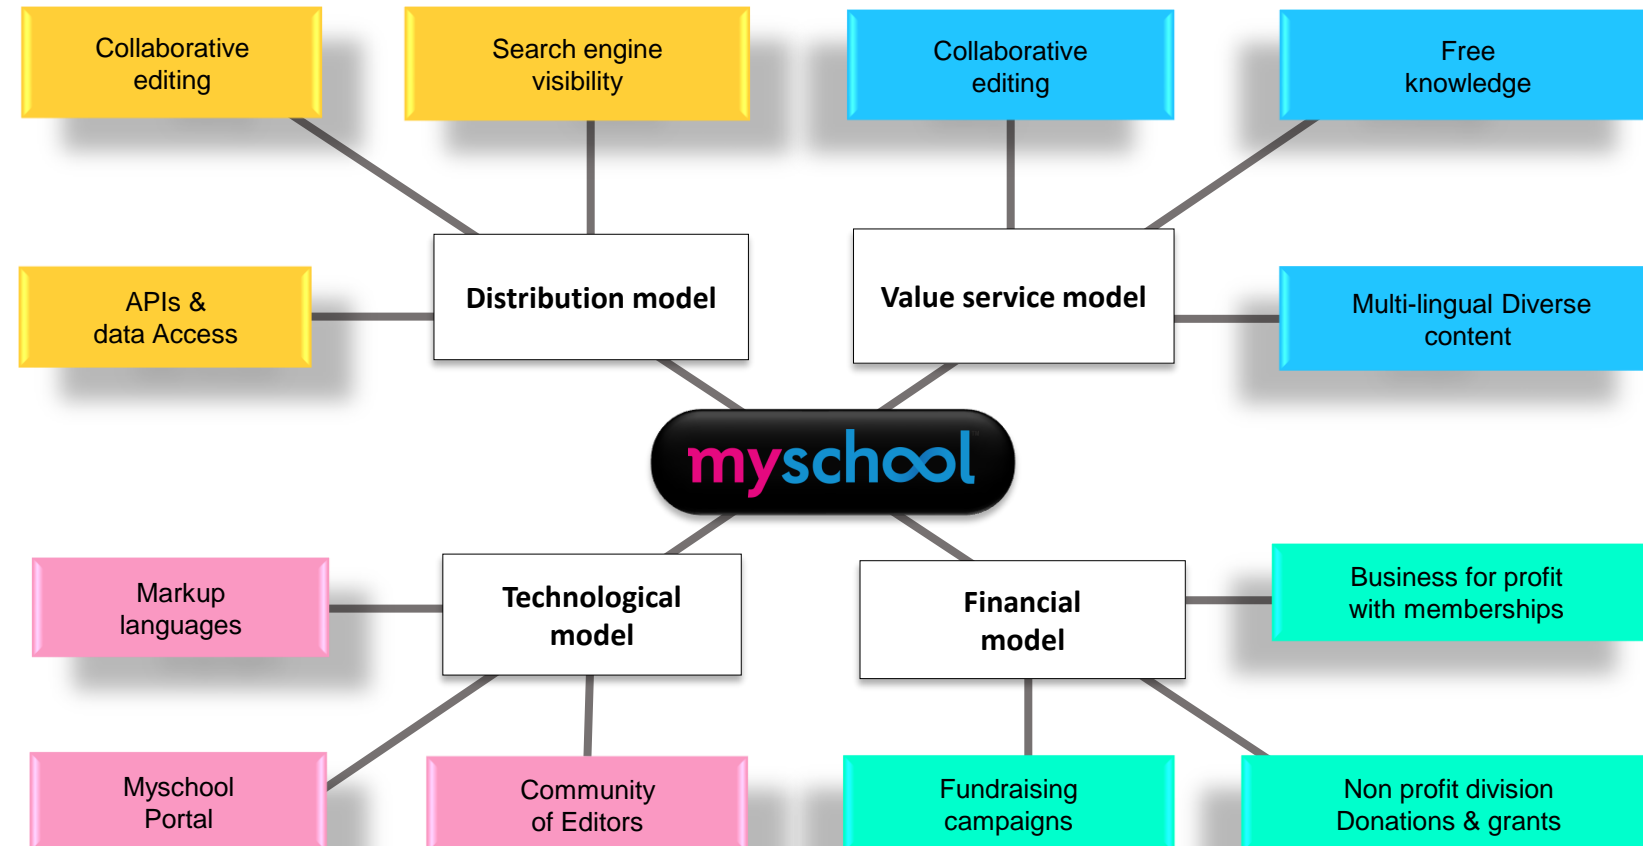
Collaborative editing

Search engine visibility

Collaborative editing

Free knowledge

APIs & data Access

Distribution model

Value service model

Multi-lingual Diverse content

myschool

Markup languages

Technological model

Financial model

Business for profit with memberships

Myschool Portal

Community of Editors

Fundraising campaigns

Non profit division Donations & grants